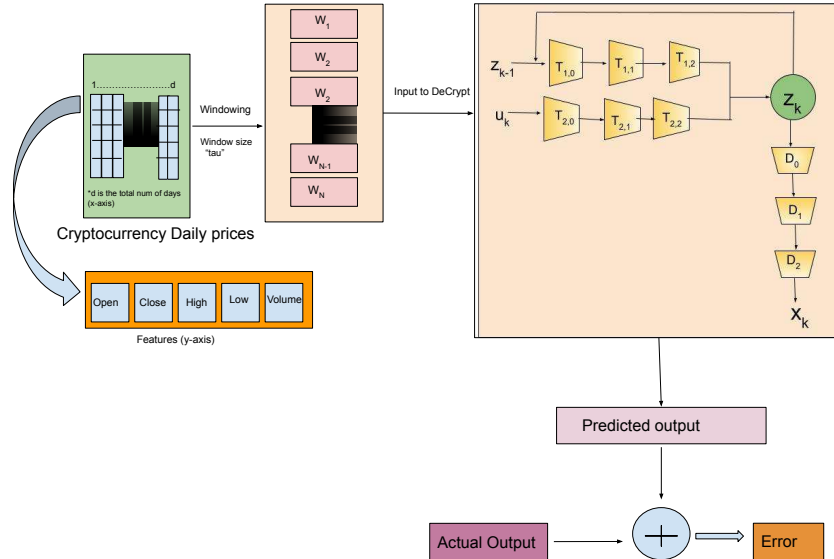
1..............................d

*d is the total num of days (x-axis)

Cryptocurrency Daily prices

Windowing

Window size "tau"

$W_1$

$W_2$

$W_2$

$W_{N-1}$

$W_N$

Input to DeCrypt

$z_{k-1}$

$u_k$

$T_{1,0}$

$T_{1,1}$

$T_{1,2}$

$T_{2,0}$

$T_{2,1}$

$T_{2,2}$

$Z_k$

$D_0$

$D_1$

$D_2$

$X_k$

Open

Close

High

Low

Volume

Features (y-axis)

Predicted output

Actual Output

+

Error